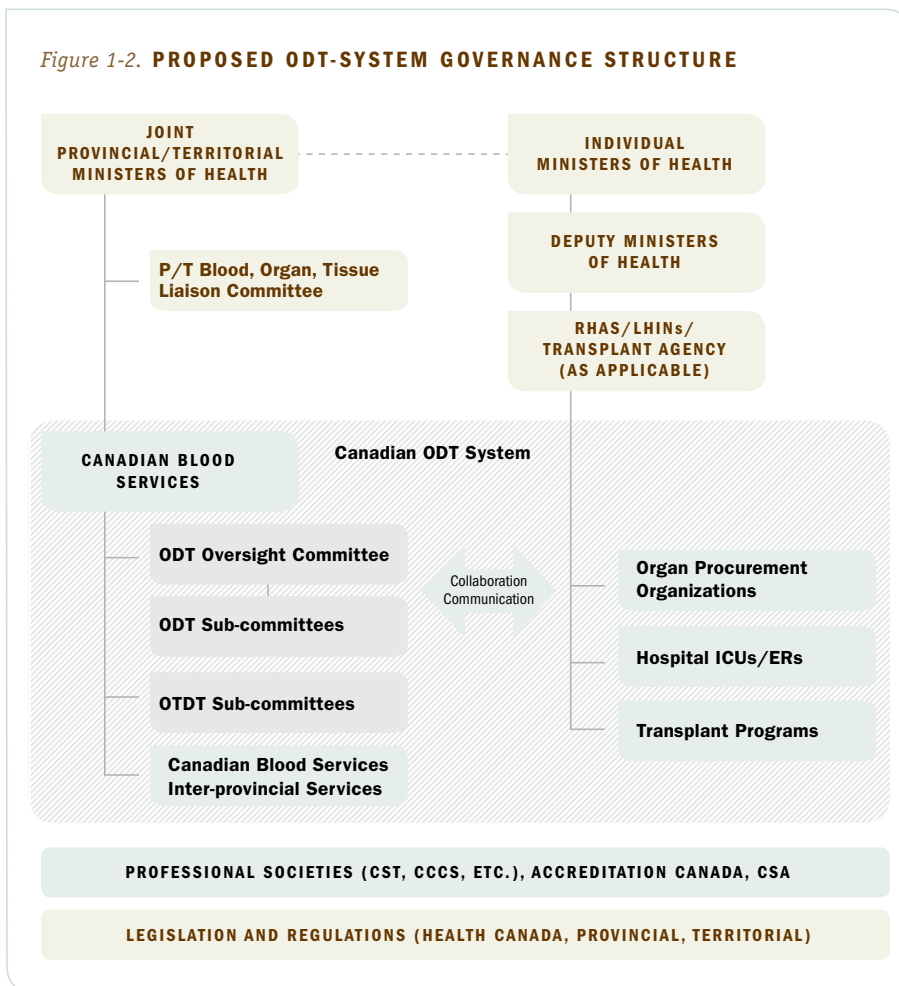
Figure 1-2. PROPOSED ODT-SYSTEM GOVERNANCE STRUCTURE

JOINT PROVINCIAL/TERRITORIAL MINISTERS OF HEALTH

INDIVIDUAL MINISTERS OF HEALTH

P/T Blood, Organ, Tissue Liaison Committee

DEPUTY MINISTERS OF HEALTH

RHAS/LHINs/ TRANSPLANT AGENCY (AS APPLICABLE)

Canadian ODT System

CANADIAN BLOOD SERVICES

ODT Oversight Committee

ODT Sub-committees

OTDT Sub-committees

Canadian Blood Services Inter-provincial Services

Collaboration Communication

Organ Procurement Organizations

Hospital ICUs/ERs

Transplant Programs

PROFESSIONAL SOCIETIES (CST, CCCS, ETC.), ACCREDITATION CANADA, CSA

LEGISLATION AND REGULATIONS (HEALTH CANADA, PROVINCIAL, TERRITORIAL)